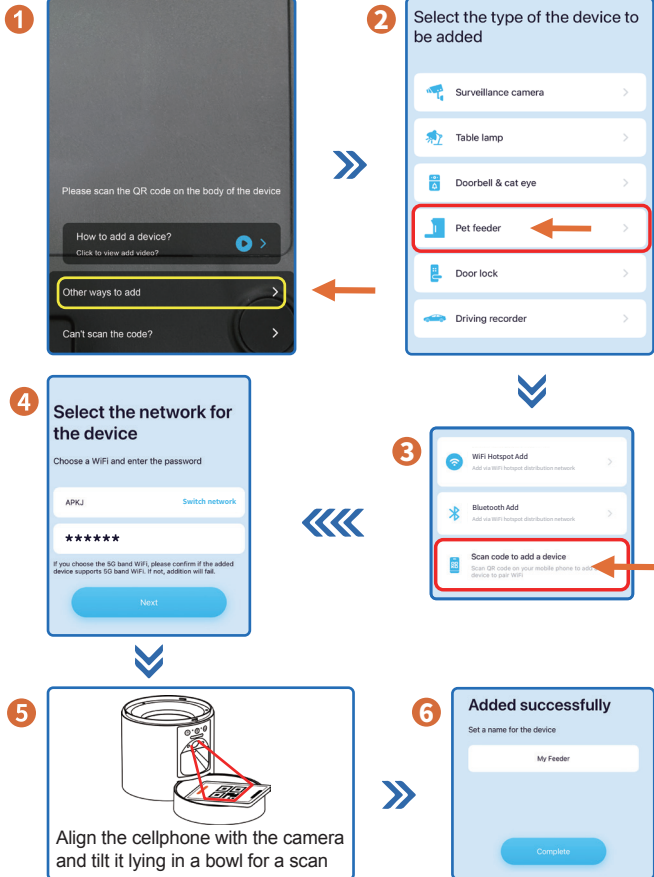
1

Please scan the QR code on the body of the device

How to add a device?
Click to view add video?

Other ways to add

Can't scan the code?

2

Select the type of the device to be added

Surveillance camera

Table lamp

Doorbell & cat eye

Pet feeder

Door lock

Driving recorder

3

WiFi Hotspot Add
Add via WiFi hotspot distribution network

Bluetooth Add
Add via WiFi hotspot distribution network

Scan code to add a device
Scan QR code on your mobile phone to add device to pair WiFi

4

Select the network for the device

Choose a WiFi and enter the password

APKJ
Switch network

******

If you choose the 5G band WiFi, please confirm if the added device supports 5G band WiFi. If not, addition will fail.

Next

5

Align the cellphone with the camera and tilt it lying in a bowl for a scan

6

Added successfully

Set a name for the device

My Feeder

Complete